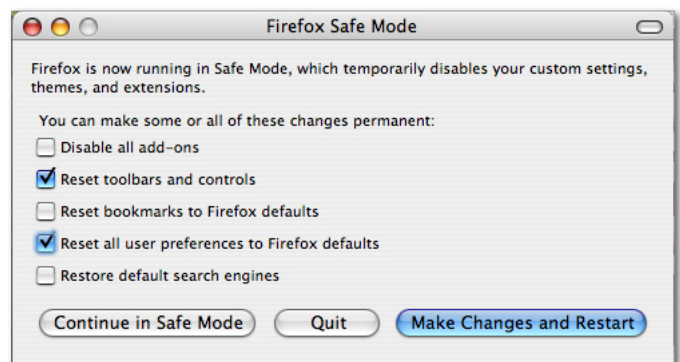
Firefox Safe Mode

Firefox is now running in Safe Mode, which temporarily disables your custom settings, themes, and extensions.

You can make some or all of these changes permanent:

Disable all add-ons

Reset toolbars and controls

Reset bookmarks to Firefox defaults

Reset all user preferences to Firefox defaults

Restore default search engines

Continue in Safe Mode

Quit

Make Changes and Restart